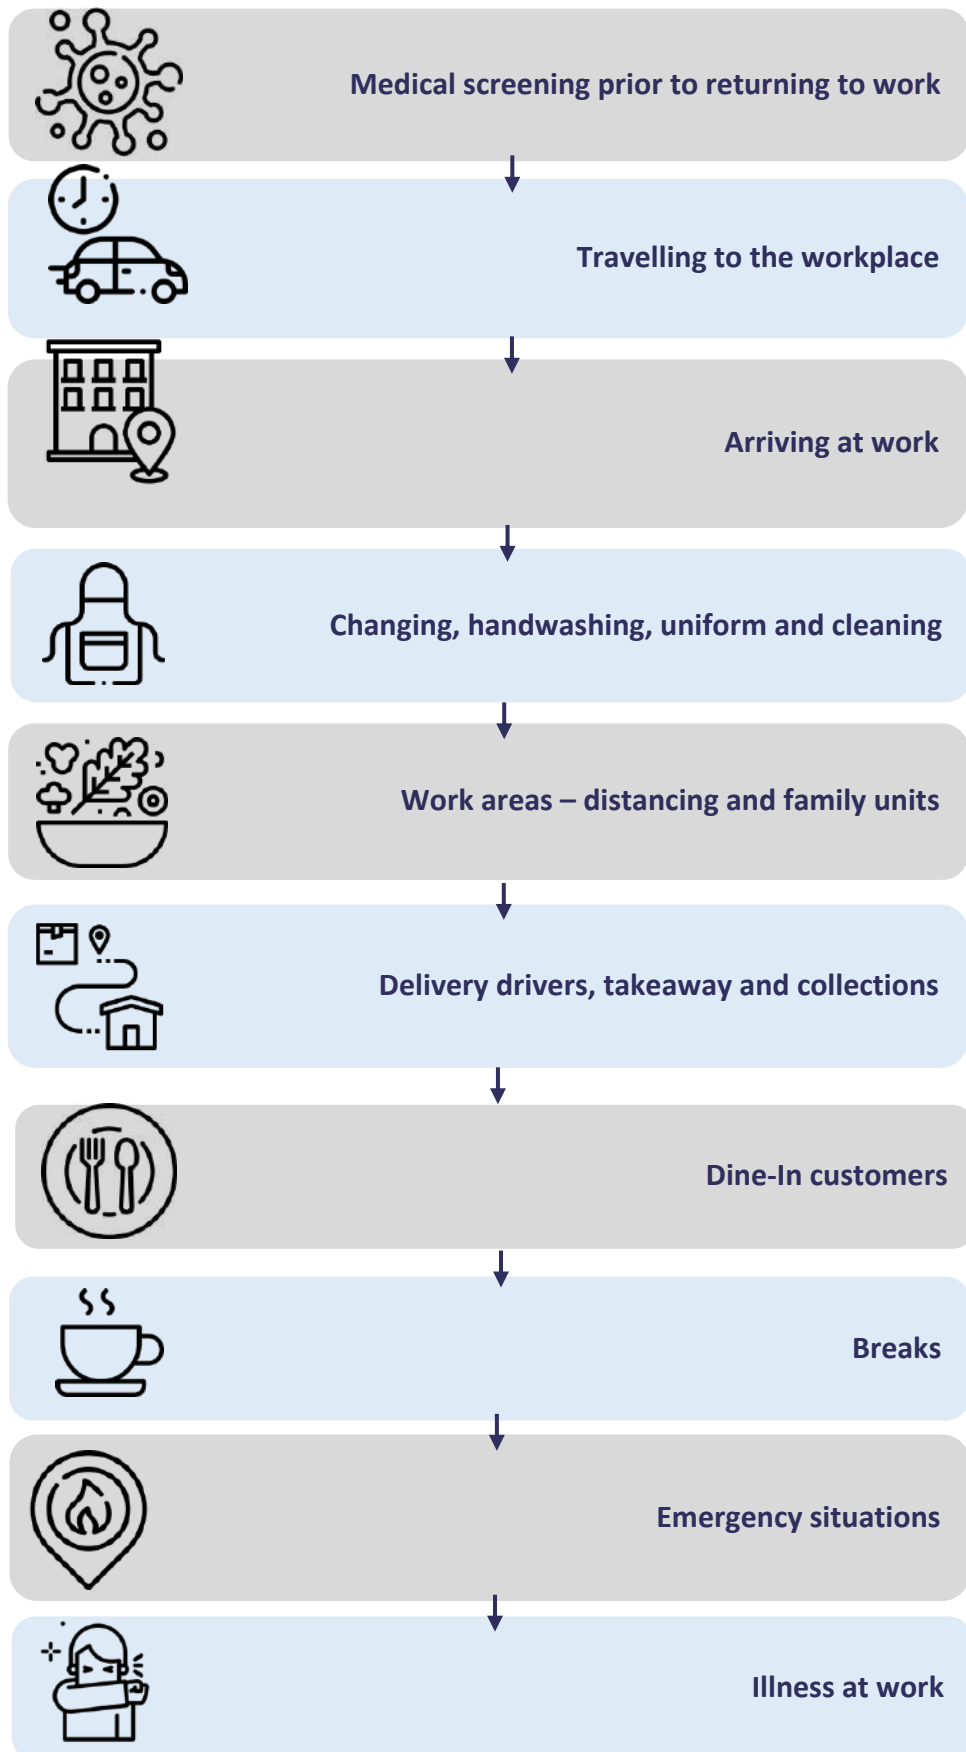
Medical screening prior to returning to work

Travelling to the workplace

Arriving at work

Changing, handwashing, uniform and cleaning

Work areas – distancing and family units

Delivery drivers, takeaway and collections

Dine-In customers

Breaks

Emergency situations

Illness at work